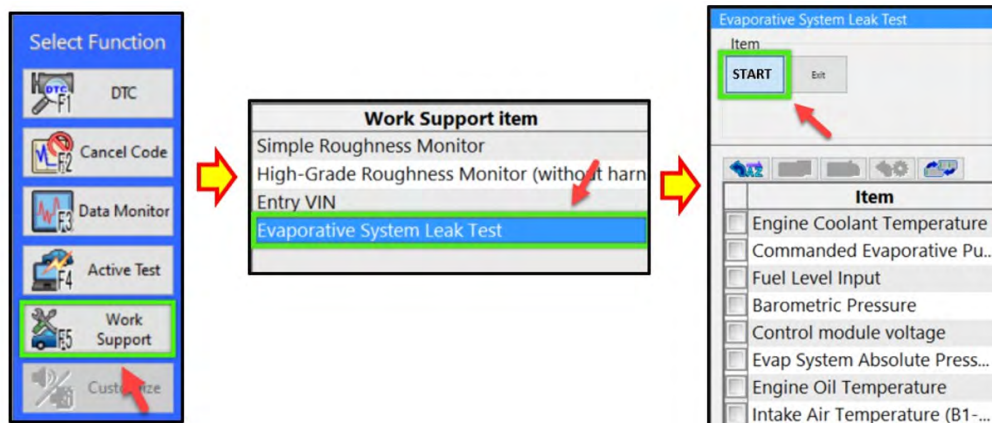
Select Function

DTC F1 DTC

F2 Cancel Code

F3 Data Monitor

F4 Active Test

F5 Work Support

Customize

| Work Support item |
|---|
| Simple Roughness Monitor |
| High-Grade Roughness Monitor (without harn |
| Entry VIN |
| Evaporative System Leak Test |

Evaporative System Leak Test

Item

START

Exit

| | Item |
|---|---|
| | Engine Coolant Temperature |
| | Commanded Evaporative Pu... |
| | Fuel Level Input |
| | Barometric Pressure |
| | Control module voltage |
| | Evap System Absolute Press... |
| | Engine Oil Temperature |
| | Intake Air Temperature (B1-... |